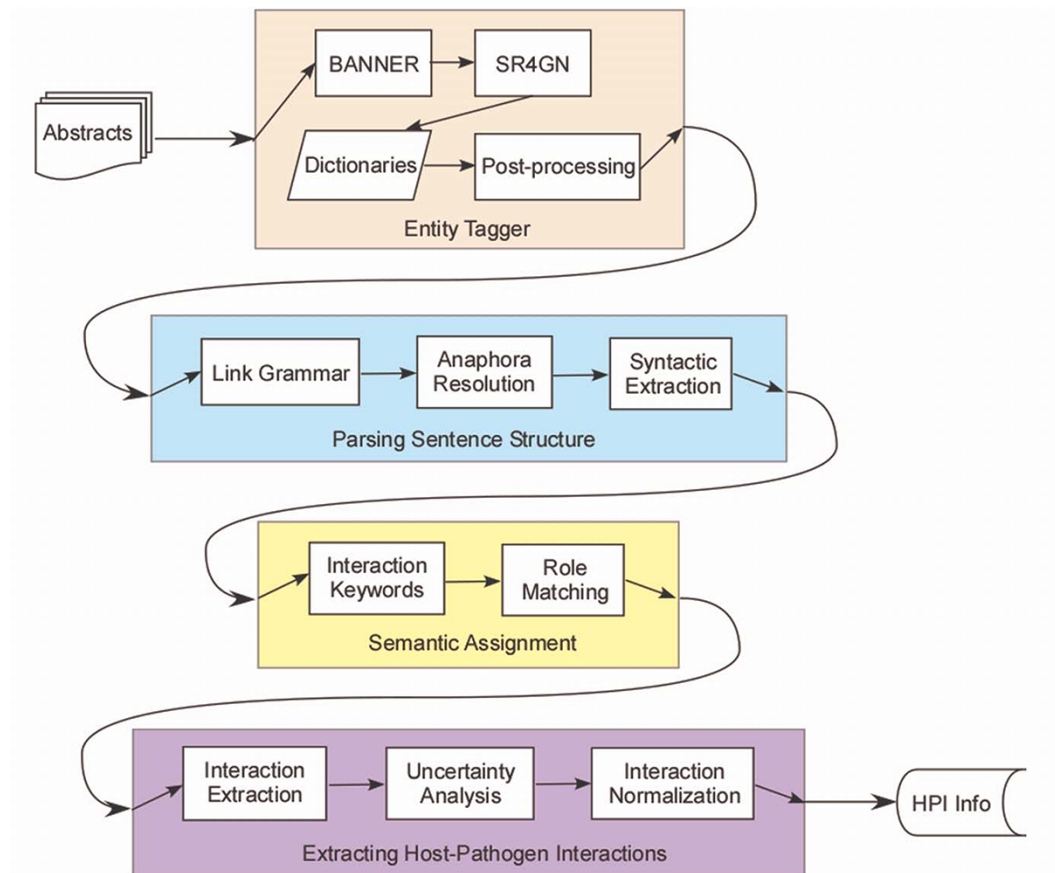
Abstracts

BANNER

SR4GN

Dictionaries

Post-processing

Entity Tagger

Link Grammar

Anaphora Resolution

Syntactic Extraction

Parsing Sentence Structure

Interaction Keywords

Role Matching

Semantic Assignment

Interaction Extraction

Uncertainty Analysis

Interaction Normalization

HPI Info

Extracting Host-Pathogen Interactions